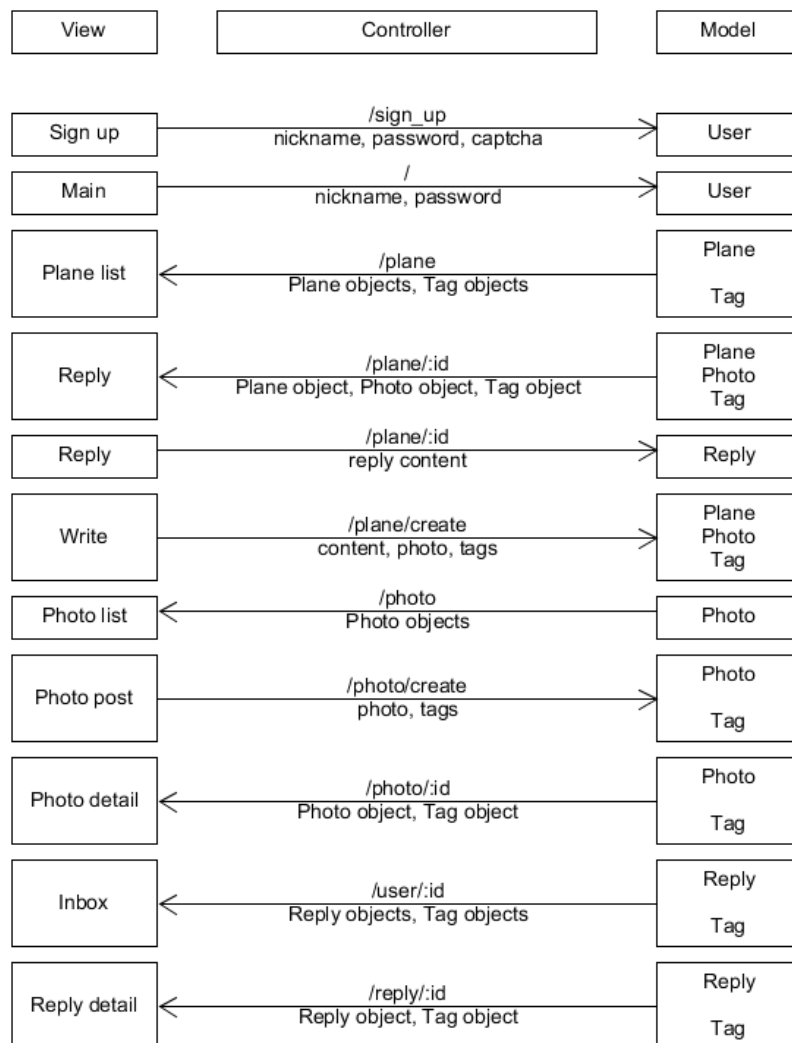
View

Controller

Model

Sign up

/sign_up
nickname, password, captcha

User

Main

/
nickname, password

User

Plane list

/plane
Plane objects, Tag objects

Plane
Tag

Reply

/plane/:id
Plane object, Photo object, Tag object

Plane
Photo
Tag

Reply

/plane/:id
reply content

Reply

Write

/plane/create
content, photo, tags

Plane
Photo
Tag

Photo list

/photo
Photo objects

Photo

Photo post

/photo/create
photo, tags

Photo
Tag

Photo detail

/photo/:id
Photo object, Tag object

Photo
Tag

Inbox

/user/:id
Reply objects, Tag objects

Reply
Tag

Reply detail

/reply/:id
Reply object, Tag object

Reply
Tag